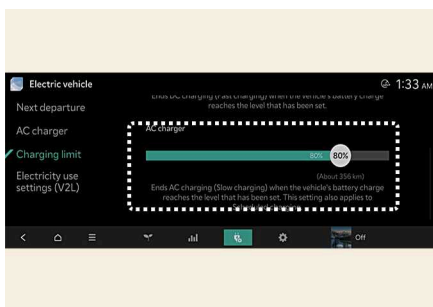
Electric vehicle

1:33 AM

Next departure

AC charger

Charging limit

Electricity use settings (V2L)

Ends DC charging (Fast charging) when the vehicle's battery charge reaches the level that has been set.

AC charger

80%

80%

(About 356 km)

Ends AC charging (Slow charging) when the vehicle's battery charge reaches the level that has been set. This setting also applies to

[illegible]

Off